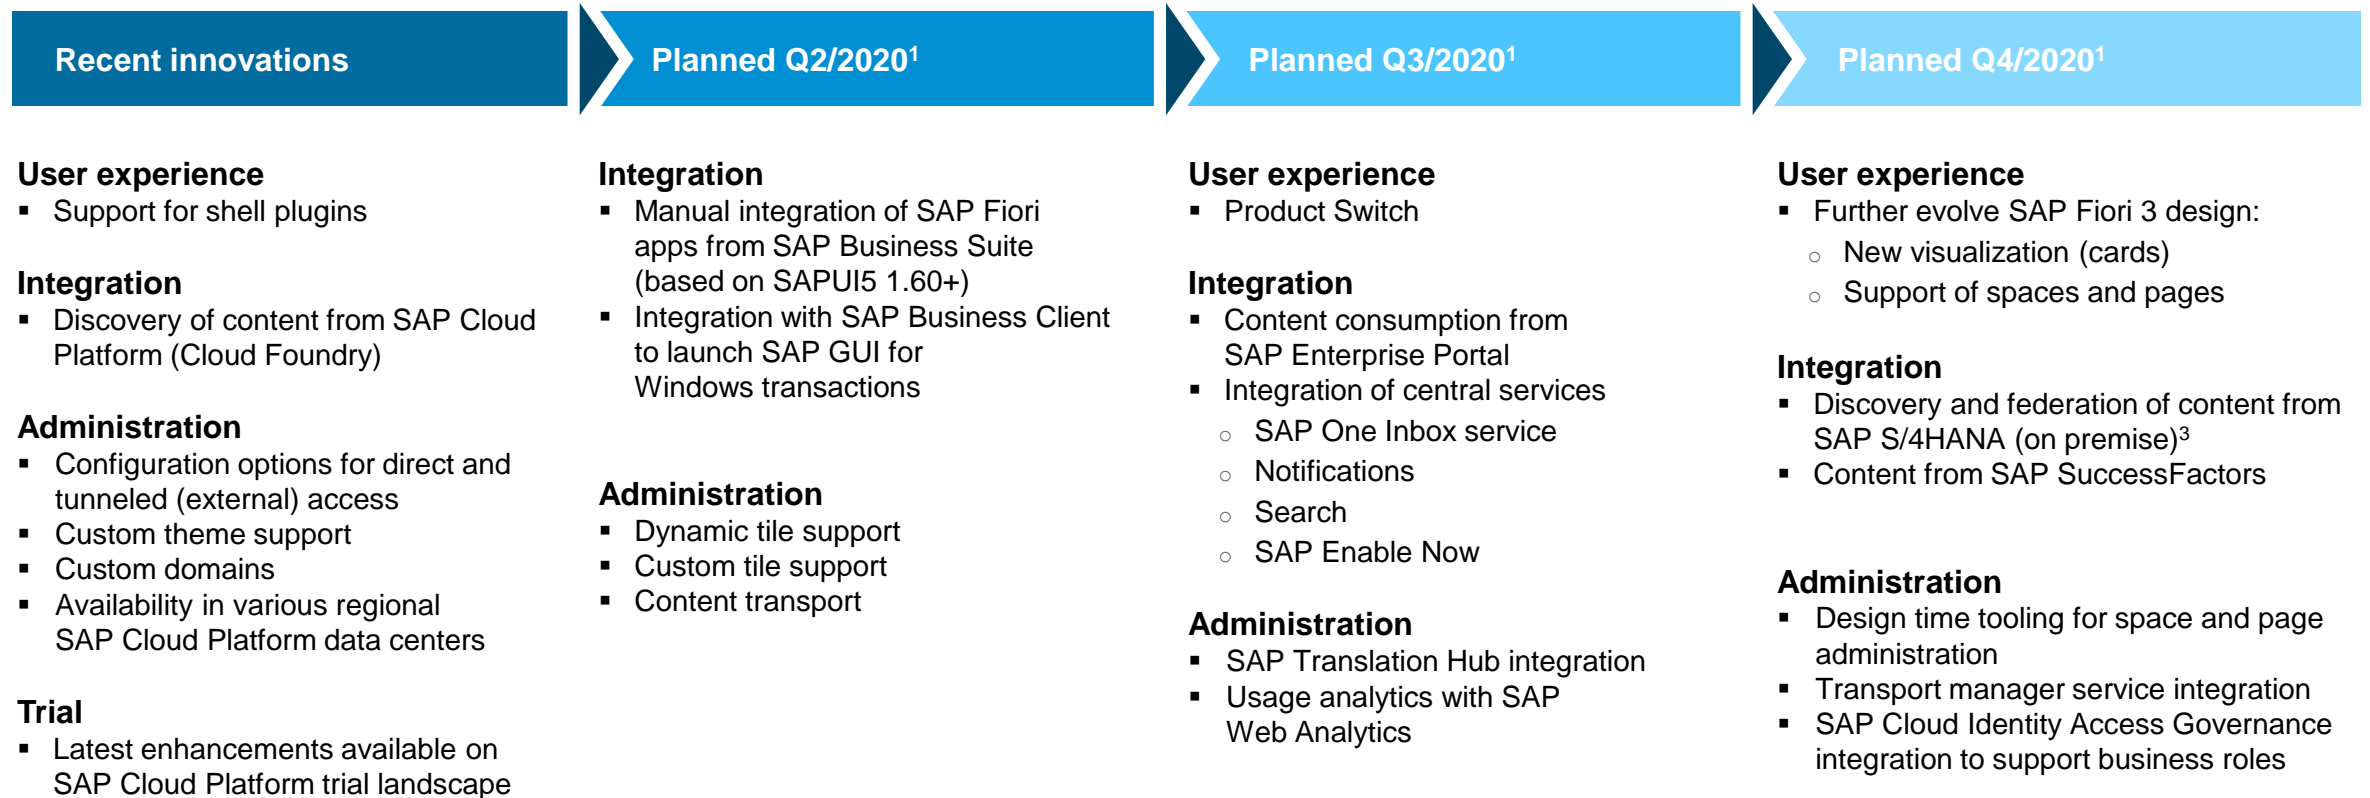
Recent innovations

User experience
- Support for shell plugins

Integration
- Discovery of content from SAP Cloud Platform (Cloud Foundry)

Administration
- Configuration options for direct and tunneled (external) access
- Custom theme support
- Custom domains
- Availability in various regional SAP Cloud Platform data centers

Trial
- Latest enhancements available on SAP Cloud Platform trial landscape

Planned Q2/2020$^1$

Integration
- Manual integration of SAP Fiori apps from SAP Business Suite (based on SAPUI5 1.60+)
- Integration with SAP Business Client to launch SAP GUI for Windows transactions

Administration
- Dynamic tile support
- Custom tile support
- Content transport

Planned Q3/2020$^1$

User experience
- Product Switch

Integration
- Content consumption from SAP Enterprise Portal
- Integration of central services
  - SAP One Inbox service
  - Notifications
  - Search
  - SAP Enable Now

Administration
- SAP Translation Hub integration
- Usage analytics with SAP Web Analytics

Planned Q4/2020$^1$

User experience
- Further evolve SAP Fiori 3 design:
  - New visualization (cards)
  - Support of spaces and pages

Integration
- Discovery and federation of content from SAP S/4HANA (on premise)$^3$
- Content from SAP SuccessFactors

Administration
- Design time tooling for space and page administration
- Transport manager service integration
- SAP Cloud Identity Access Governance integration to support business roles